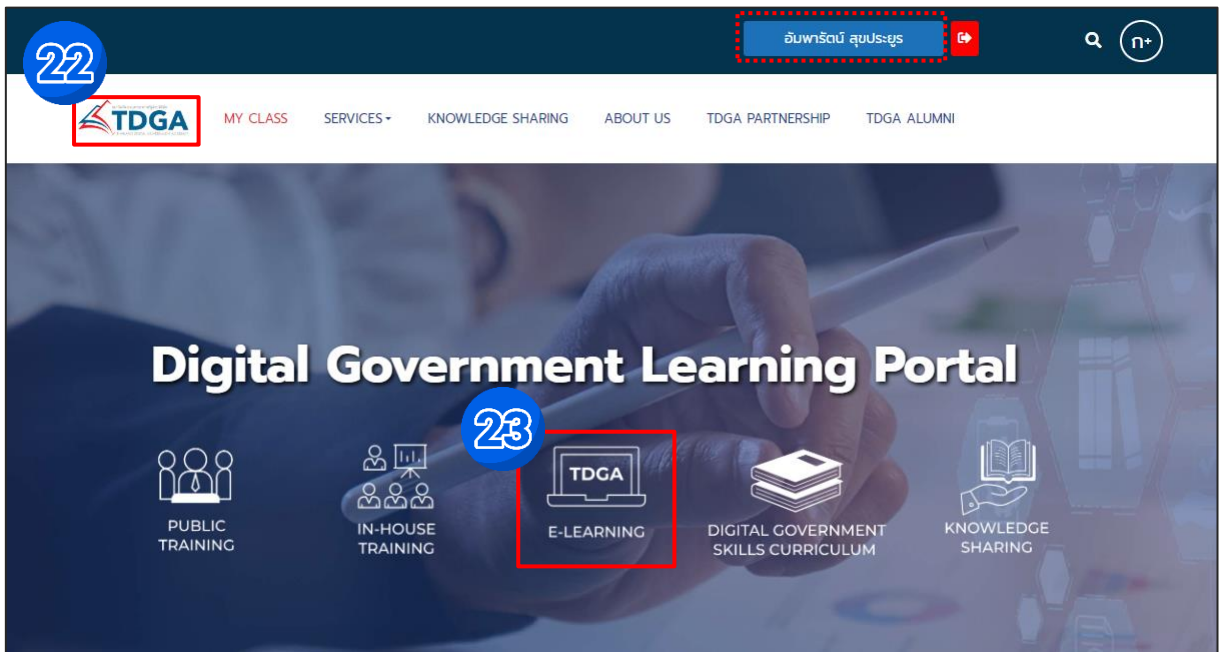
22

อัมพารัตน์ สุขประยูร

ก+

TDGA

MY CLASS SERVICES KNOWLEDGE SHARING ABOUT US TDGA PARTNERSHIP TDGA ALUMNI

Digital Government Learning Portal

23

PUBLIC TRAINING

IN-HOUSE TRAINING

TDGA

E-LEARNING

DIGITAL GOVERNMENT SKILLS CURRICULUM

KNOWLEDGE SHARING